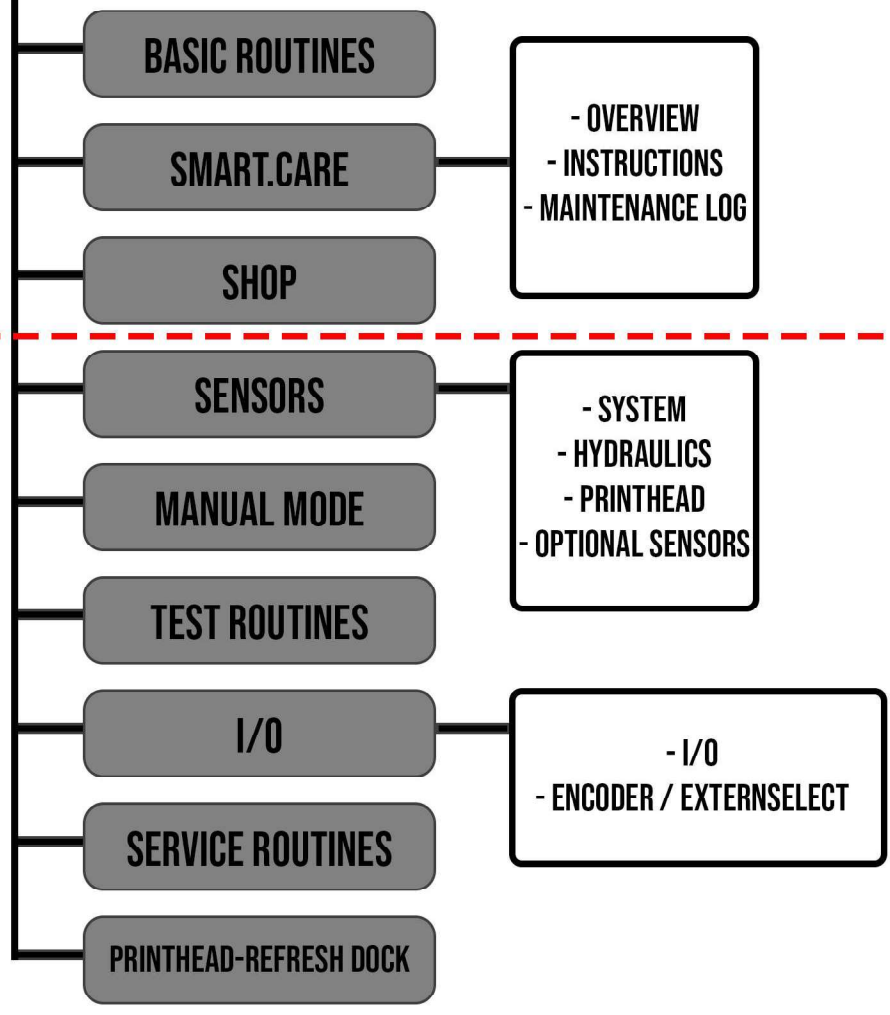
BASIC ROUTINES

SMART.CARE

- OVERVIEW
- INSTRUCTIONS
- MAINTENANCE LOG

SHOP

SENSORS

- SYSTEM
- HYDRAULICS
- PRINTHEAD
- OPTIONAL SENSORS

MANUAL MODE

TEST ROUTINES

I/O

- I/O
- ENCODER / EXTERNSELECT

SERVICE ROUTINES

PRINTHEAD-REFRESH DOCK